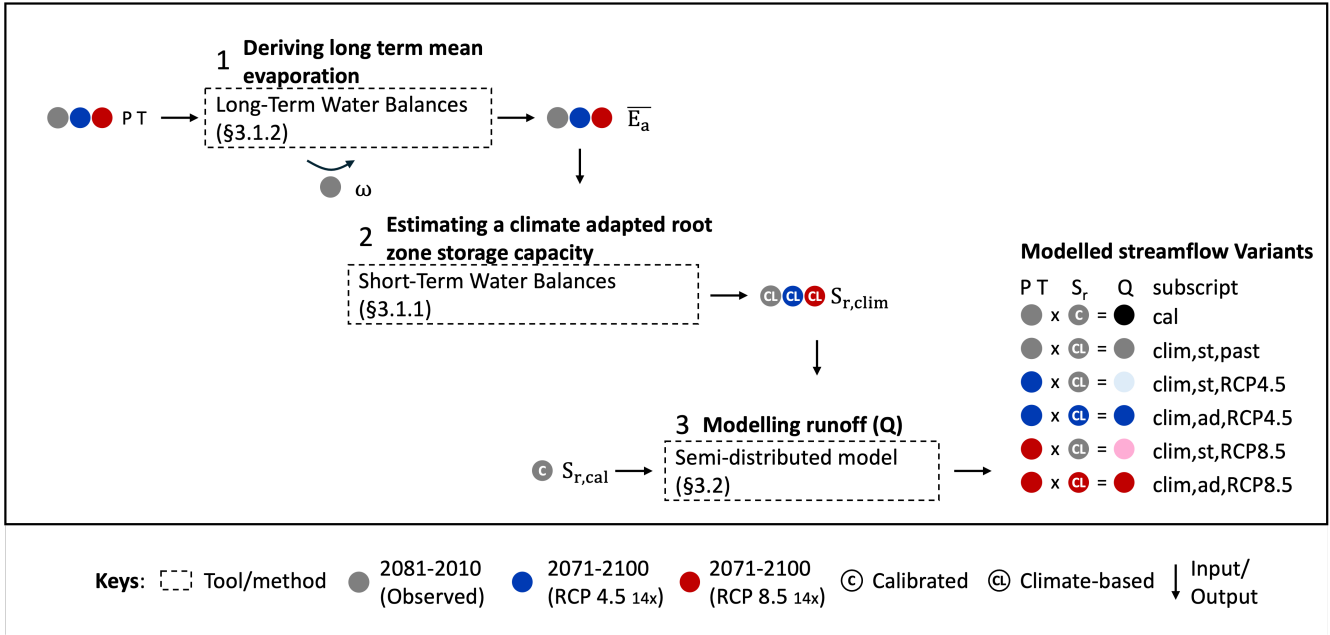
1 Deriving long term mean evaporation

P T

Long-Term Water Balances (§3.1.2)

$\overline{E_a}$

ω

2 Estimating a climate adapted root zone storage capacity

Short-Term Water Balances (§3.1.1)

CL CL CL $S_{r,clim}$

3 Modelling runoff (Q)

C $S_{r,cal}$

Semi-distributed model (§3.2)

Modelled streamflow Variants

| P T | | $S_r$ | | Q | subscript |
|---|---|---|---|---|---|
| | x | C | = | | cal |
| | x | CL | = | | clim,st,past |
| | x | CL | = | | clim,st,RCP4.5 |
| | x | CL | = | | clim,ad,RCP4.5 |
| | x | CL | = | | clim,st,RCP8.5 |
| | x | CL | = | | clim,ad,RCP8.5 |

Keys: Tool/method 2081-2010 (Observed) 2071-2100 (RCP 4.5 14x) 2071-2100 (RCP 8.5 14x) C Calibrated CL Climate-based Input/ Output